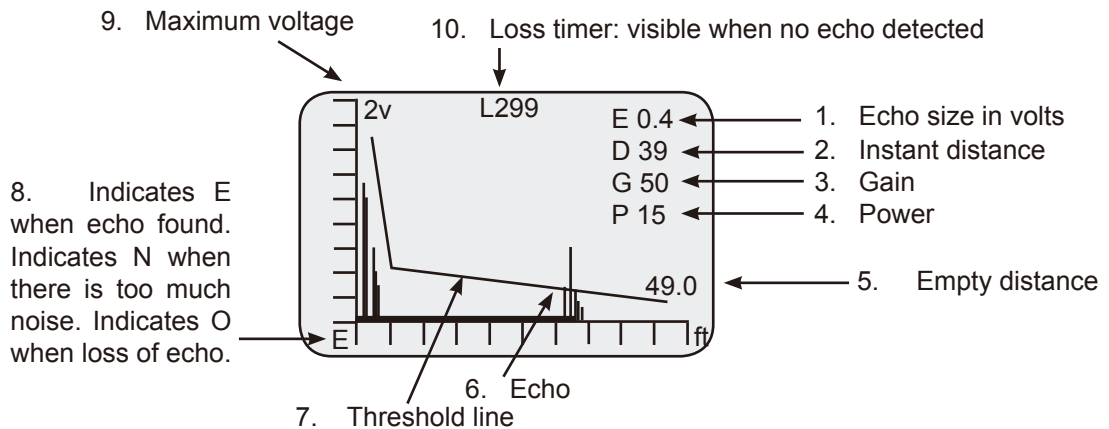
9. Maximum voltage

10. Loss timer: visible when no echo detected

2v

L299

E 0.4

D 39

G 50

P 15

1. Echo size in volts

2. Instant distance

3. Gain

4. Power

8. Indicates E when echo found. Indicates N when there is too much noise. Indicates O when loss of echo.

49.0

5. Empty distance

E

ft

6. Echo

7. Threshold line